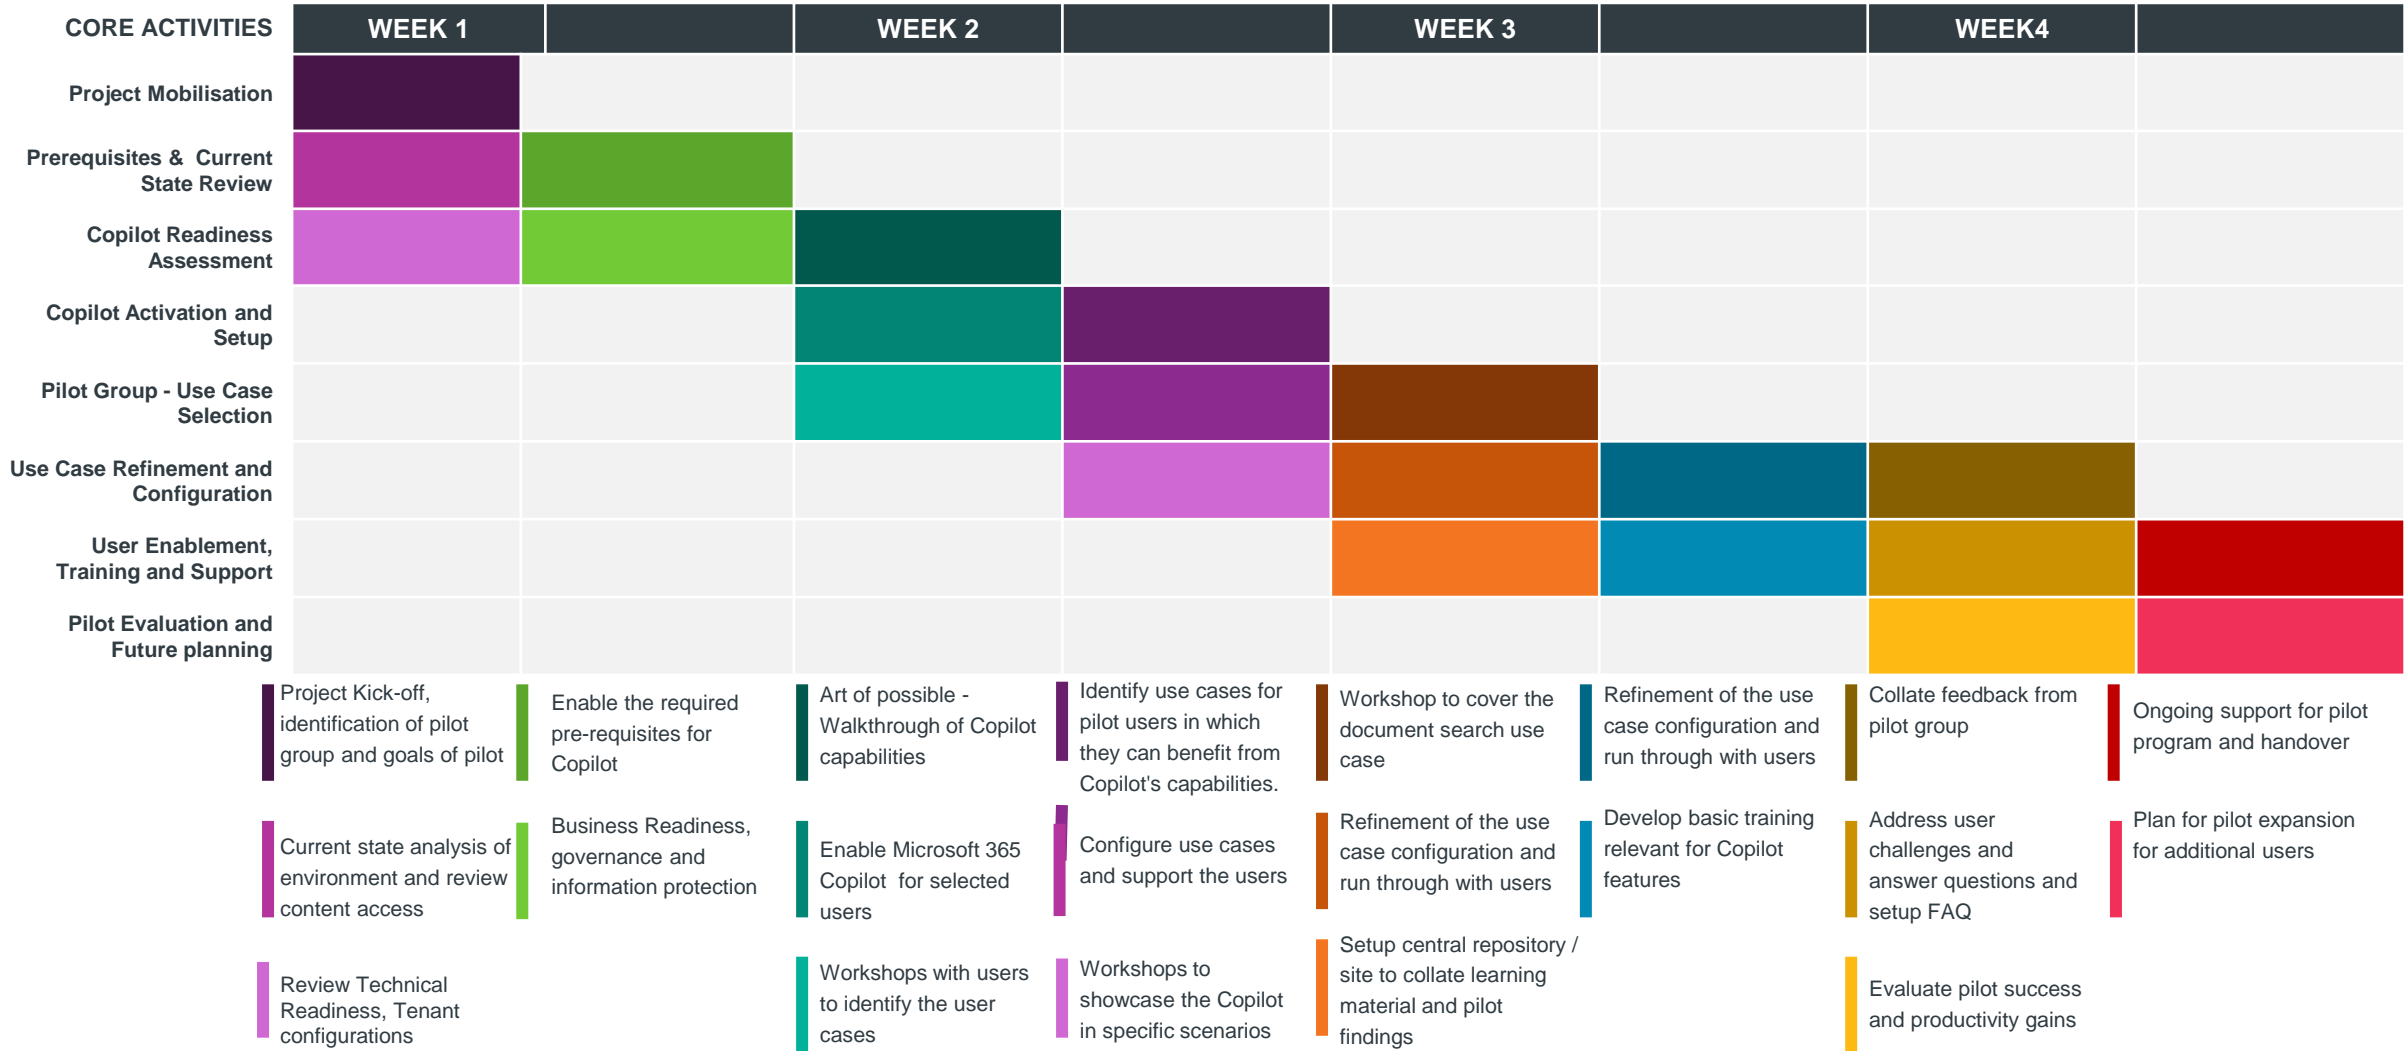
| CORE ACTIVITIES | WEEK 1 | | WEEK 2 | | WEEK 3 | | WEEK4 | |
|---|---|---|---|---|---|---|---|---|
| Project Mobilisation | | | | | | | | |
| Prerequisites & Current State Review | | | | | | | | |
| Copilot Readiness Assessment | | | | | | | | |
| Copilot Activation and Setup | | | | | | | | |
| Pilot Group - Use Case Selection | | | | | | | | |
| Use Case Refinement and Configuration | | | | | | | | |
| User Enablement, Training and Support | | | | | | | | |
| Pilot Evaluation and Future planning | | | | | | | | |

Project Kick-off, identification of pilot group and goals of pilot

Current state analysis of environment and review content access

Review Technical Readiness, Tenant configurations

Enable the required pre-requisites for Copilot

Business Readiness, governance and information protection

Art of possible - Walkthrough of Copilot capabilities

Enable Microsoft 365 Copilot for selected users

Workshops with users to identify the user cases

Identify use cases for pilot users in which they can benefit from Copilot's capabilities.

Configure use cases and support the users

Workshops to showcase the Copilot in specific scenarios

Workshop to cover the document search use case

Refinement of the use case configuration and run through with users

Setup central repository / site to collate learning material and pilot findings

Refinement of the use case configuration and run through with users

Develop basic training relevant for Copilot features

Collate feedback from pilot group

Address user challenges and answer questions and setup FAQ

Evaluate pilot success and productivity gains

Ongoing support for pilot program and handover

Plan for pilot expansion for additional users